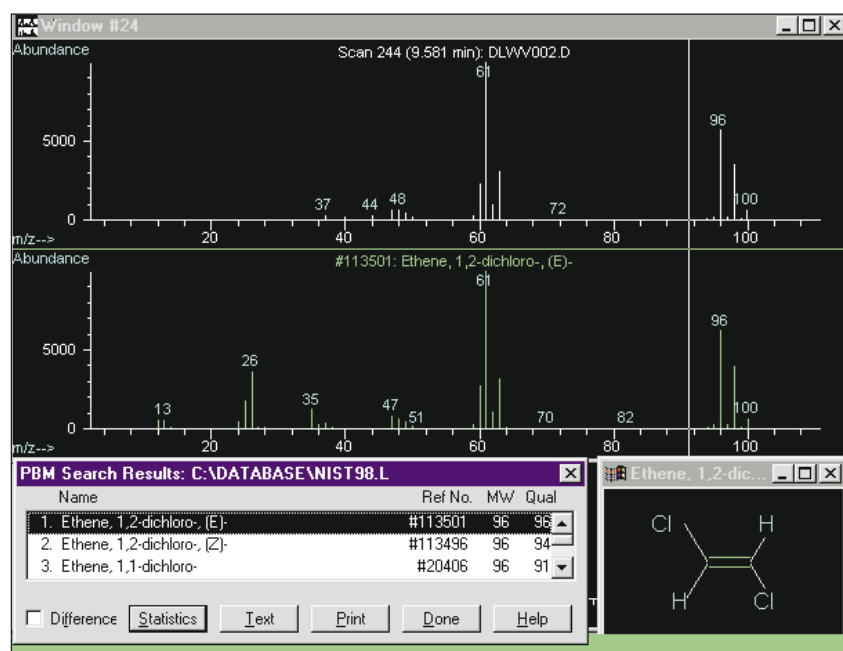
Window #24

Abundance

Scan 244 (9.581 min): DLWV002.D

5000

0

37 44 48 61 72 96 100

m/z-->

20 40 60 80 100

Abundance

#113501: Ethene, 1,2-dichloro-, (E)-

5000

0

13 26 35 47 51 61 70 82 96 100

m/z-->

20 40 60 80 100

PBM Search Results: C:\DATABASE\NIST98.L

| Name | Ref No. | MW | Qual |
|---|---|---|---|
| 1. Ethene, 1,2-dichloro-, (E)- | #113501 | 96 | 96 |
| 2. Ethene, 1,2-dichloro-, (Z)- | #113496 | 96 | 94 |
| 3. Ethene, 1,1-dichloro- | #20406 | 96 | 91 |

Difference Statistics Text Print Done Help

Ethene, 1,2-dic...

Cl H
H Cl